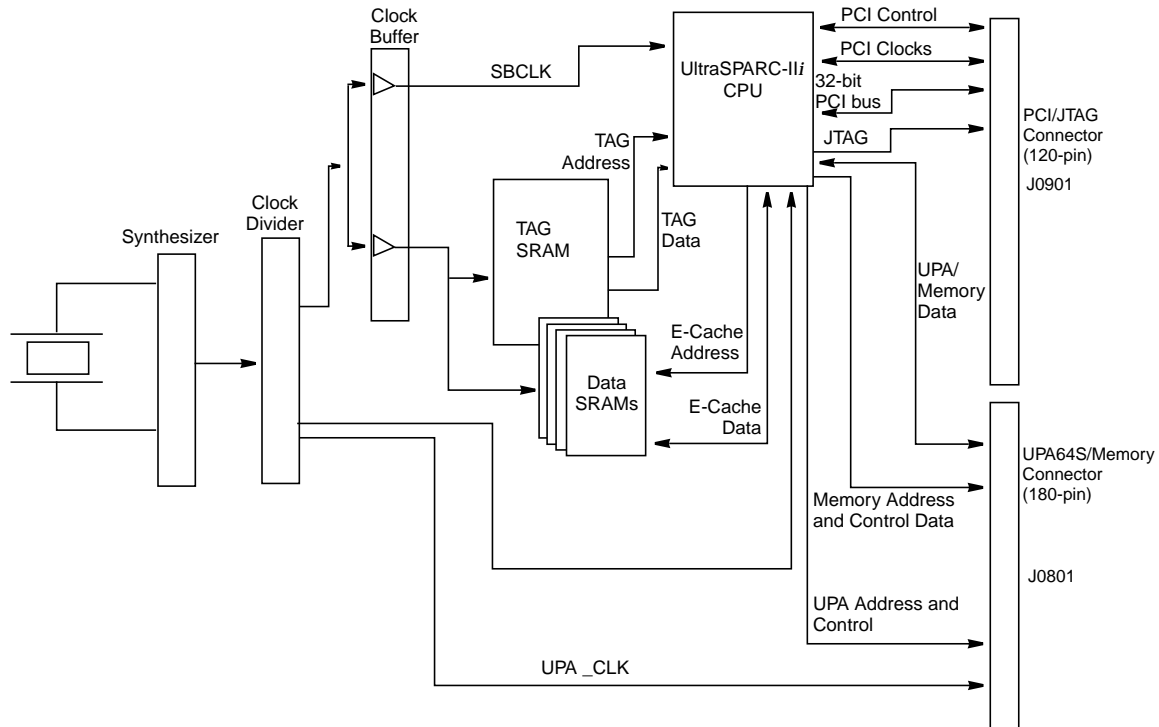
Clock Buffer

SBCLK

UltraSPARC-IIi CPU

PCI Control

PCI Clocks

32-bit PCI bus

JTAG

PCI/JTAG Connector (120-pin)

J0901

TAG Address

TAG Data

TAG SRAM

Synthesizer

Clock Divider

UPA/ Memory Data

E-Cache Address

Data SRAMs

E-Cache Data

UPA64S/Memory Connector (180-pin)

Memory Address and Control Data

J0801

UPA Address and Control

UPA _CLK